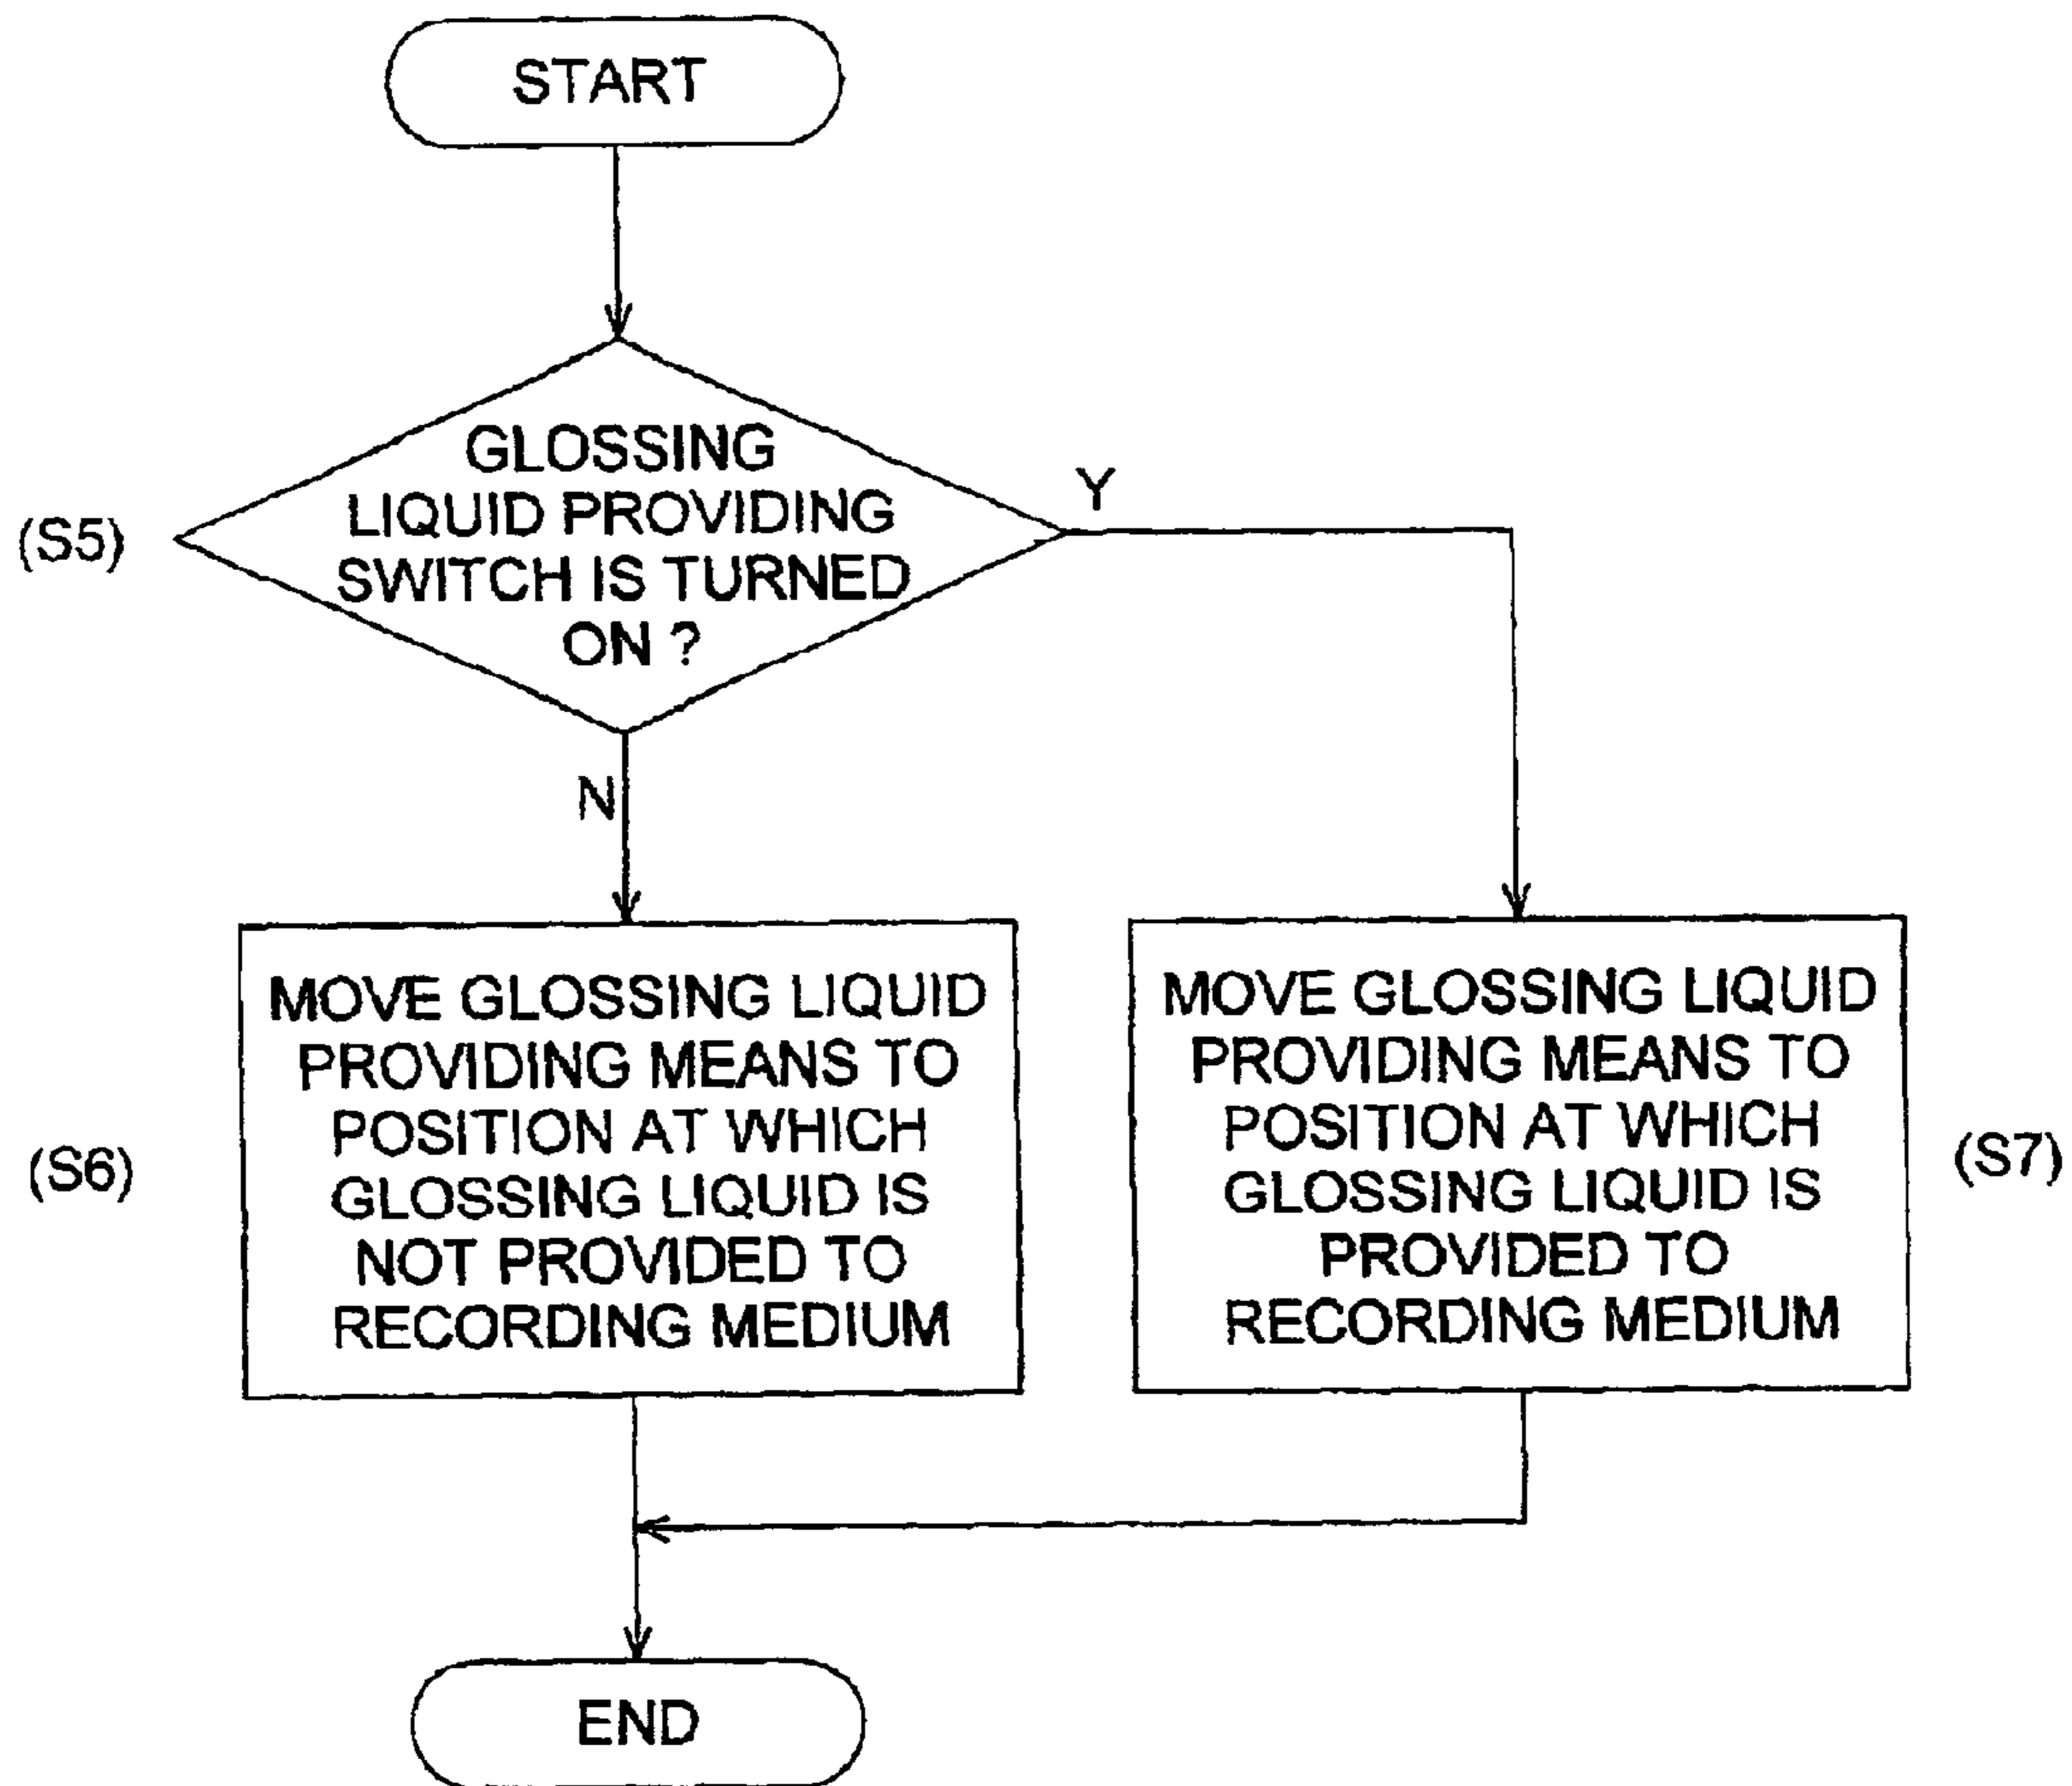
START

(S5)

GLOSSING LIQUID PROVIDING SWITCH IS TURNED ON ?

Y

N

(S6)

MOVE GLOSSING LIQUID PROVIDING MEANS TO POSITION AT WHICH GLOSSING LIQUID IS NOT PROVIDED TO RECORDING MEDIUM

MOVE GLOSSING LIQUID PROVIDING MEANS TO POSITION AT WHICH GLOSSING LIQUID IS PROVIDED TO RECORDING MEDIUM

(S7)

END